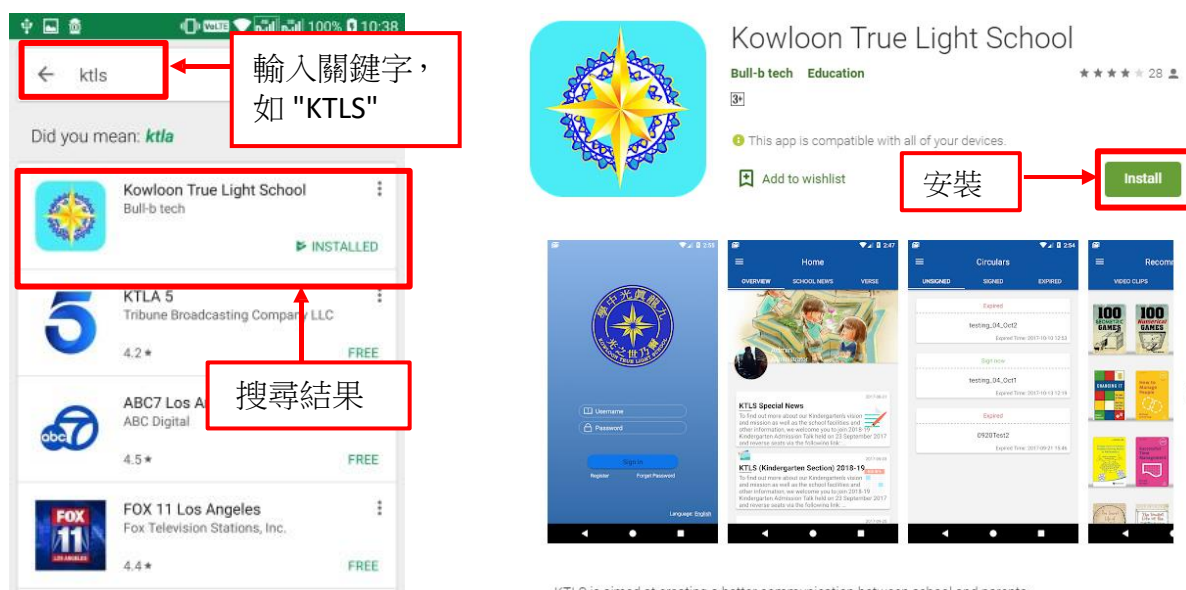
100% 10:38

ktls

輸入關鍵字，如 "KTLS"

Did you mean: ktla

Kowloon True Light School
Bull-b tech
INSTALLED

KTLA 5
Tribune Broadcasting Company LLC
4.2★
FREE

搜尋結果

ABC7 Los A
ABC Digital
4.5★
FREE

FOX 11 Los Angeles
Fox Television Stations, Inc.
4.4★
FREE

Kowloon True Light School
Bull-b tech Education
★★★★ 28
3+
This app is compatible with all of your devices.
Add to wishlist
安裝
Install

Username
Password
Sign in
Register Forget Password
Language: English

Home
OVERVIEW SCHOOL NEWS VERSE
KTLS Special News
KTLS (Kindergarten Section) 2018-19

Circulars
UNSIGNED SIGNED EXPIRED
Expired
testing_04_Oct2
Sign now
testing_04_Oct1
Expired
0920Test2

Recomm
VIDEO CLIPS
100 GAMES
100 GAMES

KTLS is aimed at creating a better communication between school and parents